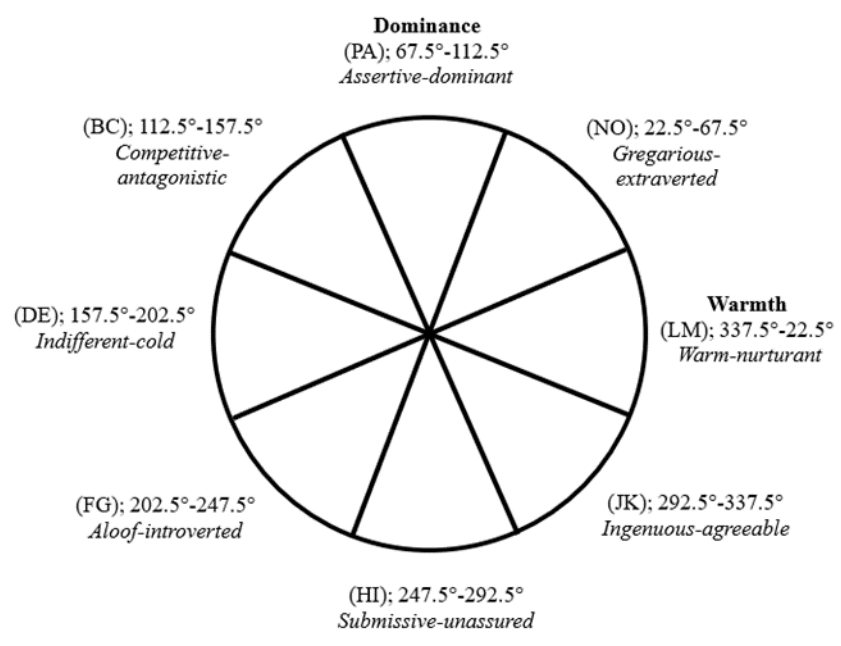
Dominance
(PA); 67.5°-112.5°
Assertive-dominant

(BC); 112.5°-157.5°
Competitive-antagonistic

(NO); 22.5°-67.5°
Gregarious-extraverted

(DE); 157.5°-202.5°
Indifferent-cold

Warmth
(LM); 337.5°-22.5°
Warm-nurturant

(FG); 202.5°-247.5°
Aloof-introverted

(JK); 292.5°-337.5°
Ingenuous-agreeable

(HI); 247.5°-292.5°
Submissive-unassured